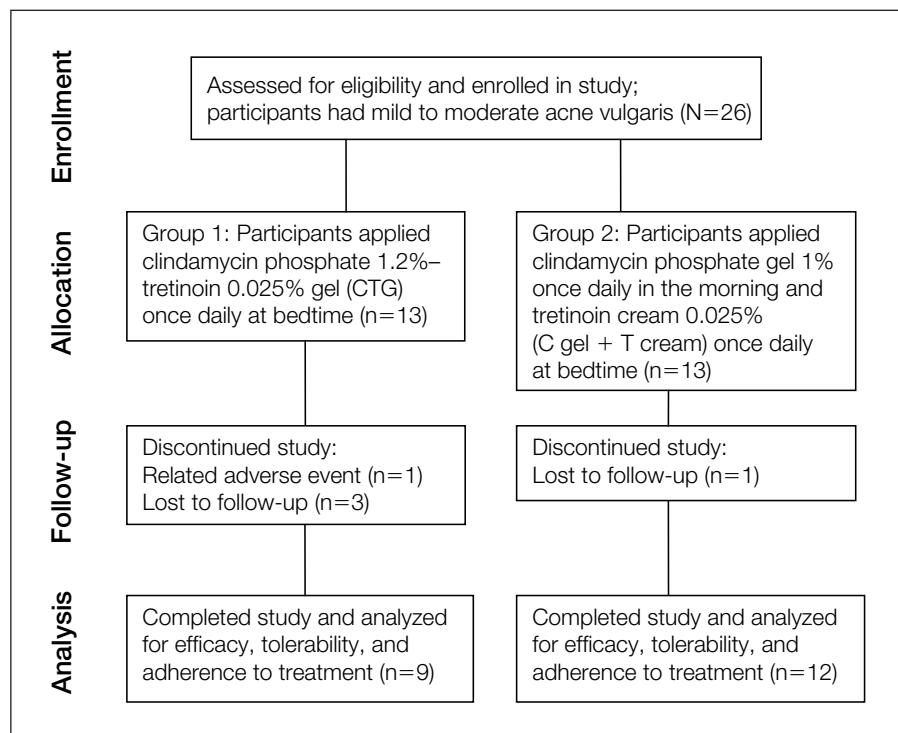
Enrollment

Assessed for eligibility and enrolled in study; participants had mild to moderate acne vulgaris (N=26)

Allocation

Group 1: Participants applied clindamycin phosphate 1.2%–tretinoin 0.025% gel (CTG) once daily at bedtime (n=13)

Group 2: Participants applied clindamycin phosphate gel 1% once daily in the morning and tretinoin cream 0.025% (C gel + T cream) once daily at bedtime (n=13)

Follow-up

Discontinued study:
Related adverse event (n=1)
Lost to follow-up (n=3)

Discontinued study:
Lost to follow-up (n=1)

Analysis

Completed study and analyzed for efficacy, tolerability, and adherence to treatment (n=9)

Completed study and analyzed for efficacy, tolerability, and adherence to treatment (n=12)